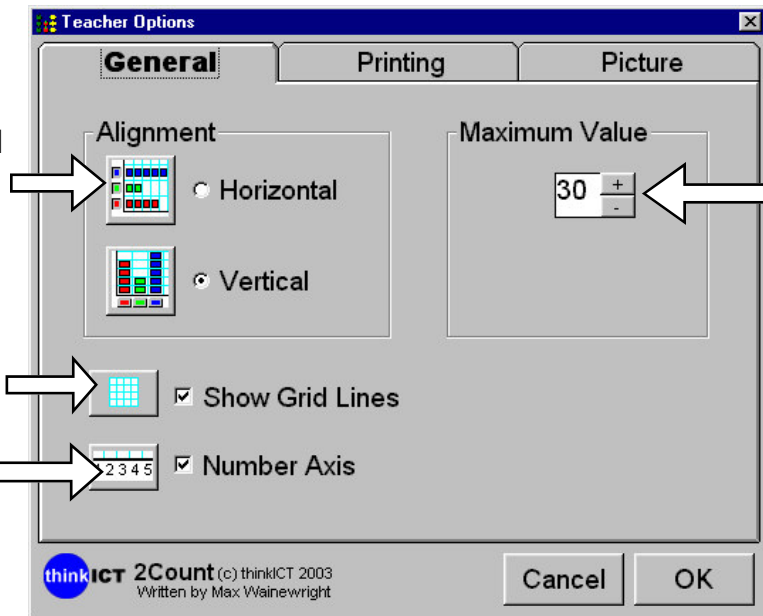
Teacher Options

General
Printing
Picture

Alignment
Horizontal
Vertical

Maximum Value
30
+
-

Show Grid Lines

2345
Number Axis

thinkICT 2Count (c) thinkICT 2003
Written by Max Wainewright

Cancel
OK